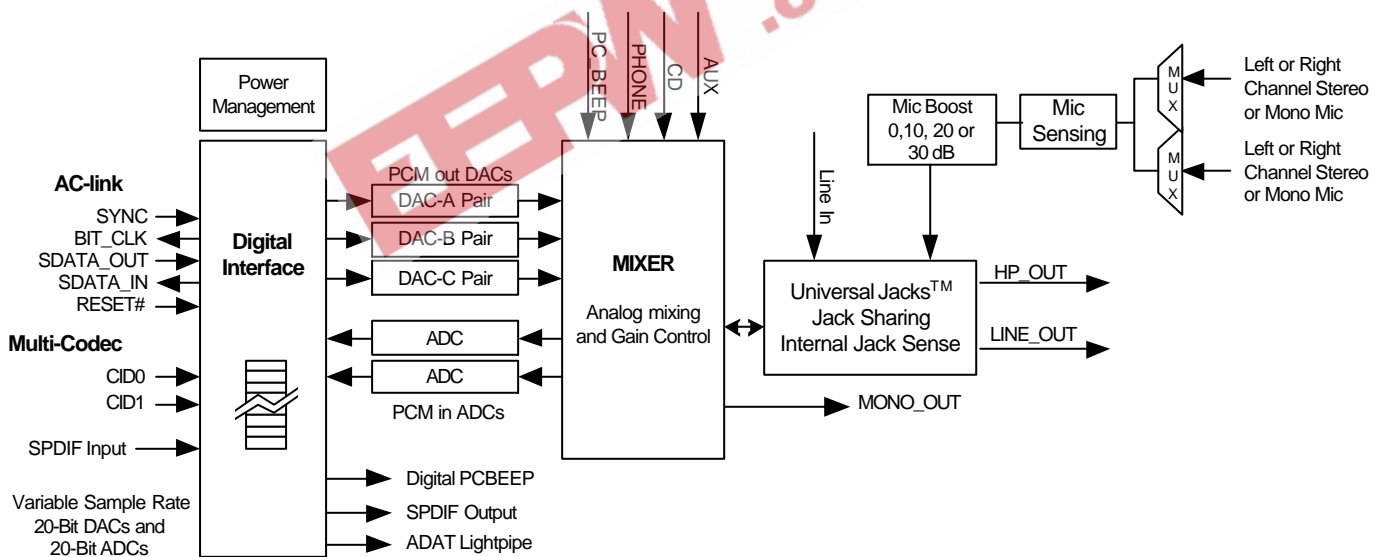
Power Management

AC-link
SYNC
BIT_CLK
SDATA_OUT
SDATA_IN
RESET#

Multi-Codec
CID0
CID1

SPDIF Input

Variable Sample Rate 20-Bit DACs and 20-Bit ADCs

Digital Interface

PCM out DACs
DAC-A Pair
DAC-B Pair
DAC-C Pair
ADC
ADC
PCM in ADCs

Digital PCBEEP
SPDIF Output
ADAT Lightpipe

PC BEEP
PHONE
CD
AUX

MIXER
Analog mixing and Gain Control

MONO_OUT

Line In

Mic Boost 0,10, 20 or 30 dB

Mic Sensing

M U X
M U X

Left or Right Channel Stereo or Mono Mic
Left or Right Channel Stereo or Mono Mic

Universal Jacks$^{TM}$ Jack Sharing Internal Jack Sense

HP_OUT
LINE_OUT